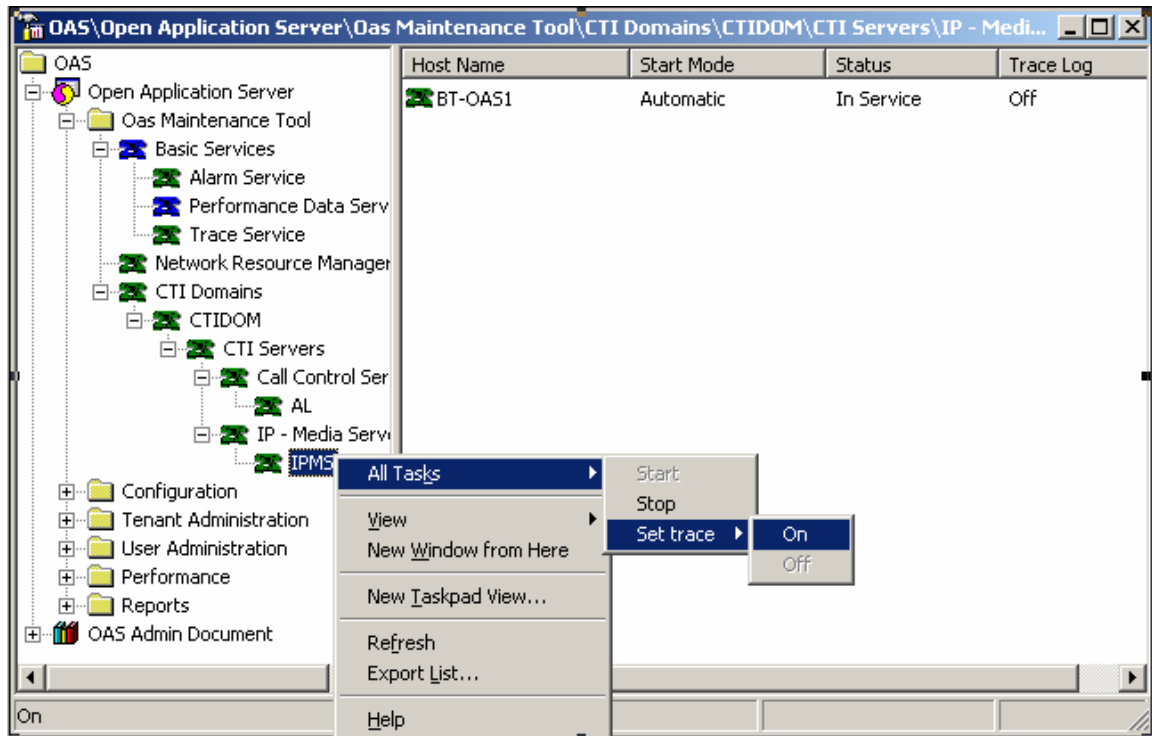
OAS\Open Application Server\Oas Maintenance Tool\CTI Domains\CTIDOM\CTI Servers\IP - Medi...

OAS
Open Application Server
Oas Maintenance Tool
Basic Services
Alarm Service
Performance Data Serv
Trace Service
Network Resource Manager
CTI Domains
CTIDOM
CTI Servers
Call Control Ser
AL
IP - Media Serv
IPMS
Configuration
Tenant Administration
User Administration
Performance
Reports
OAS Admin Document

| Host Name | Start Mode | Status | Trace Log |
|---|---|---|---|
| BT-OAS1 | Automatic | In Service | Off |

All Tasks
View
New Window from Here
New Taskpad View...
Refresh
Export List...
Help

Start
Stop
Set trace

On
Off

On